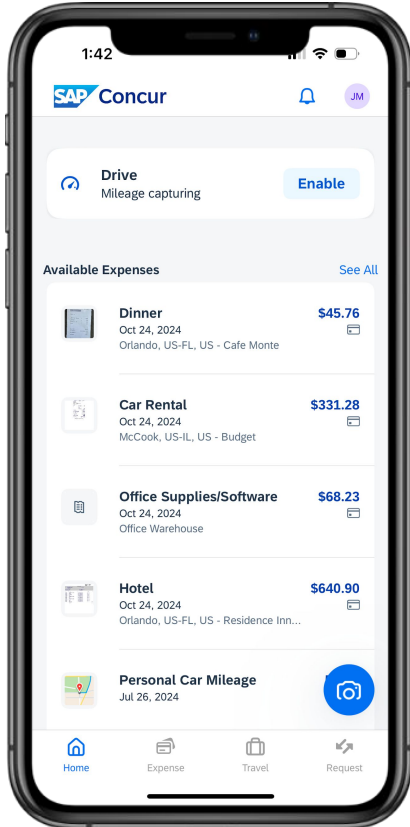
1:42

SAP Concur

JM

Drive
Mileage capturing
Enable

Available Expenses
See All

Dinner
Oct 24, 2024
Orlando, US-FL, US - Cafe Monte
$45.76

Car Rental
Oct 24, 2024
McCook, US-IL, US - Budget
$331.28

Office Supplies/Software
Oct 24, 2024
Office Warehouse
$68.23

Hotel
Oct 24, 2024
Orlando, US-FL, US - Residence Inn...
$640.90

Personal Car Mileage
Jul 26, 2024

Home
Expense
Travel
Request